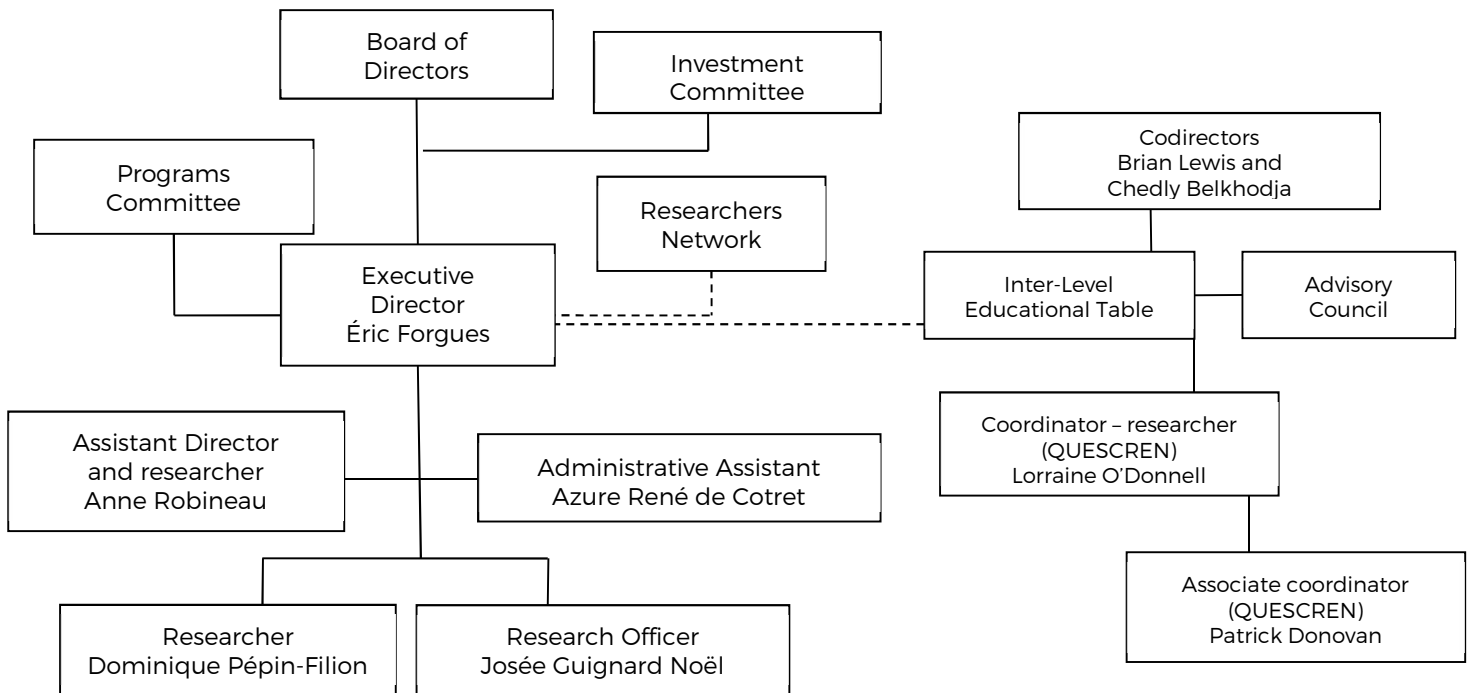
Board of Directors

Investment Committee

Programs Committee

Researchers Network

Executive Director Éric Forgues

Codirectors Brian Lewis and Chedly Belkhodja

Inter-Level Educational Table

Advisory Council

Coordinator – researcher (QUESCREN) Lorraine O'Donnell

Assistant Director and researcher Anne Robineau

Administrative Assistant Azure René de Cotret

Associate coordinator (QUESCREN) Patrick Donovan

Researcher Dominique Pépin-Filion

Research Officer Josée Guignard Noël